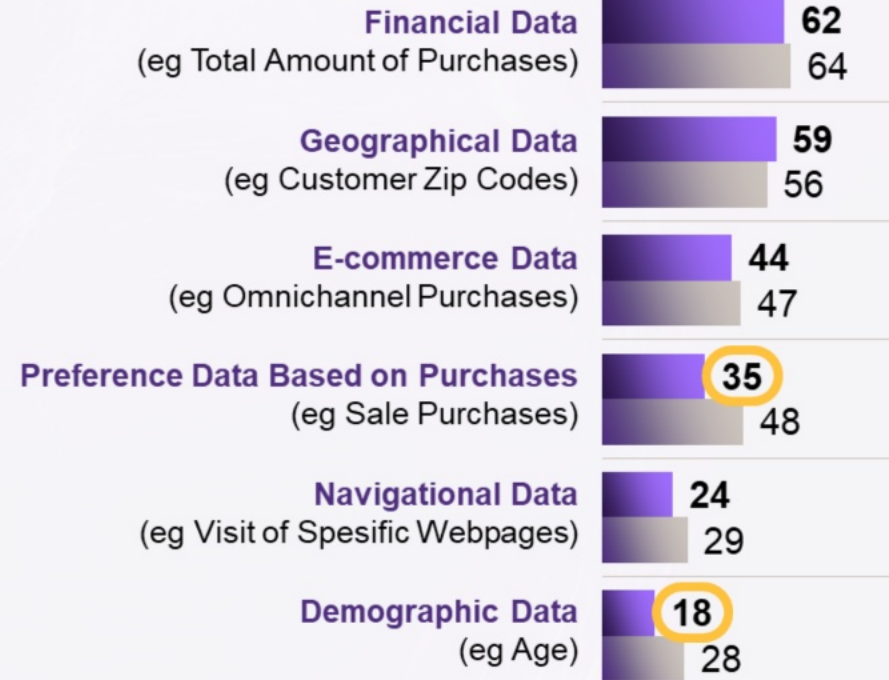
Financial Data
(eg Total Amount of Purchases)
62
64

Geographical Data
(eg Customer Zip Codes)
59
56

E-commerce Data
(eg Omnichannel Purchases)
44
47

Preference Data Based on Purchases
(eg Sale Purchases)
35
48

Navigational Data
(eg Visit of Spesific Webpages)
24
29

Demographic Data
(eg Age)
18
28